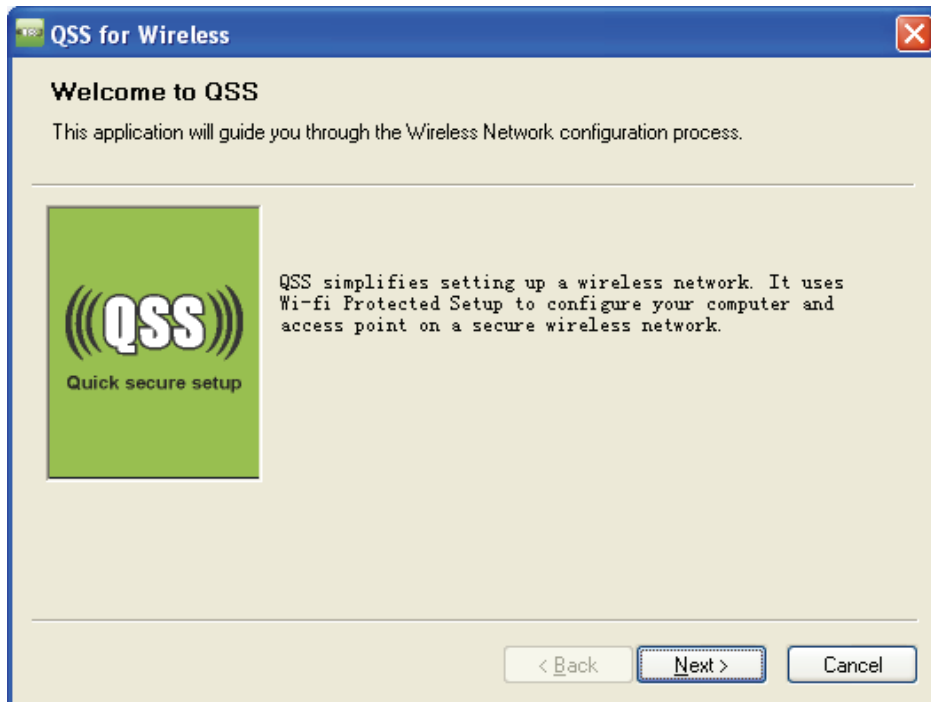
QSS for Wireless

Welcome to QSS

This application will guide you through the Wireless Network configuration process.

((QSS))
Quick secure setup

QSS simplifies setting up a wireless network. It uses Wi-fi Protected Setup to configure your computer and access point on a secure wireless network.

< Back
Next >
Cancel